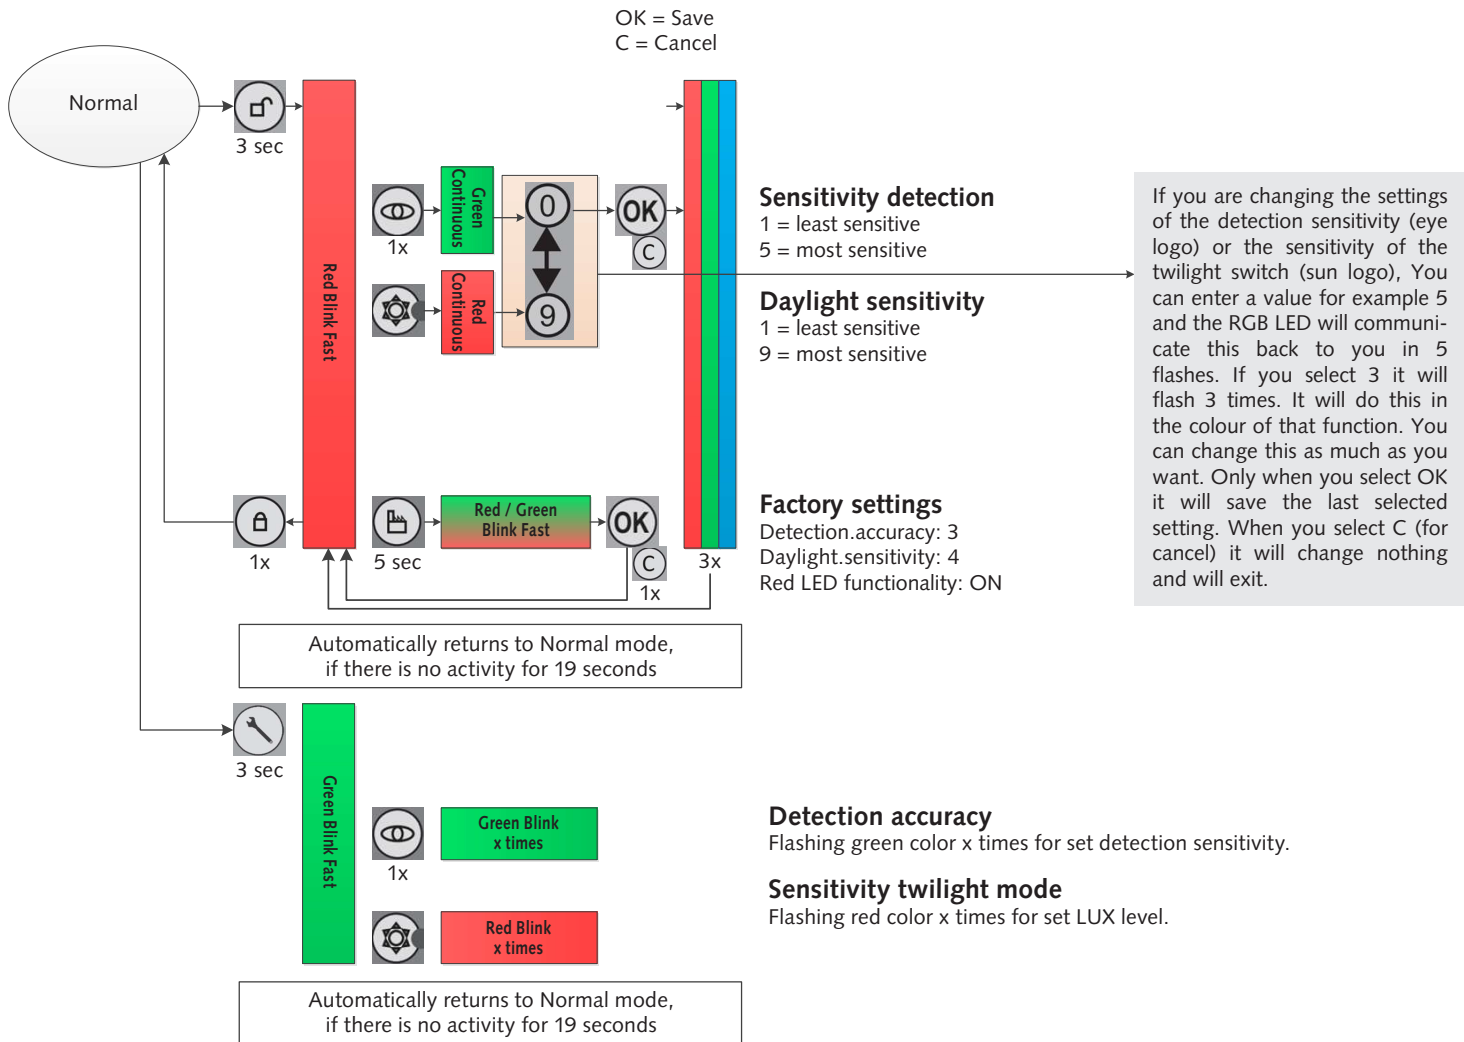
OK = Save
C = Cancel

Normal

3 sec

Red Blink Fast

1x

Green Continuous

Red Continuous

0

9

OK

C

Sensitivity detection
1 = least sensitive
5 = most sensitive

Daylight sensitivity
1 = least sensitive
9 = most sensitive

If you are changing the settings of the detection sensitivity (eye logo) or the sensitivity of the twilight switch (sun logo), You can enter a value for example 5 and the RGB LED will communicate this back to you in 5 flashes. If you select 3 it will flash 3 times. It will do this in the colour of that function. You can change this as much as you want. Only when you select OK it will save the last selected setting. When you select C (for cancel) it will change nothing and will exit.

1x

5 sec

Red / Green Blink Fast

OK

C

1x

3x

Factory settings
Detection.accuracy: 3
Daylight.sensitivity: 4
Red LED functionality: ON

Automatically returns to Normal mode, if there is no activity for 19 seconds

3 sec

Green Blink Fast

1x

Green Blink x times

Red Blink x times

Detection accuracy
Flashing green color x times for set detection sensitivity.

Sensitivity twilight mode
Flashing red color x times for set LUX level.

Automatically returns to Normal mode, if there is no activity for 19 seconds